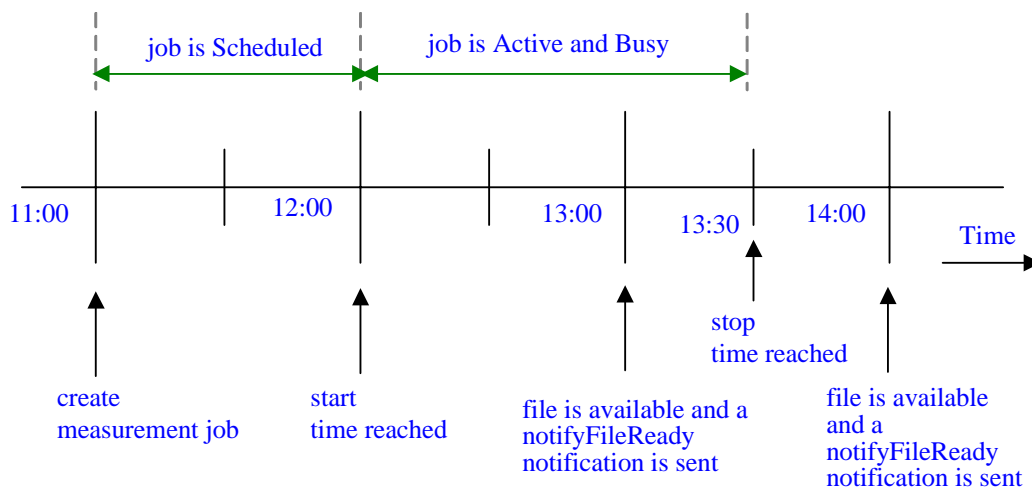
job is Scheduled

job is Active and Busy

11:00

12:00

13:00

13:30

14:00

Time

create measurement job

start time reached

file is available and a notifyFileReady notification is sent

stop time reached

file is available and a notifyFileReady notification is sent